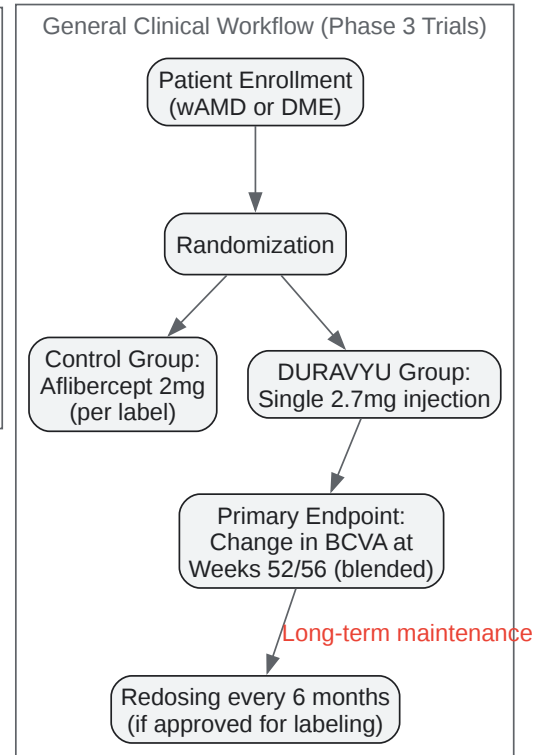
General Clinical Workflow (Phase 3 Trials)

Patient Enrollment (wAMD or DME)

Randomization

Control Group: Aflibercept 2mg (per label)

DURAVYU Group: Single 2.7mg injection

Primary Endpoint: Change in BCVA at Weeks 52/56 (blended)

Long-term maintenance

Redosing every 6 months (if approved for labeling)